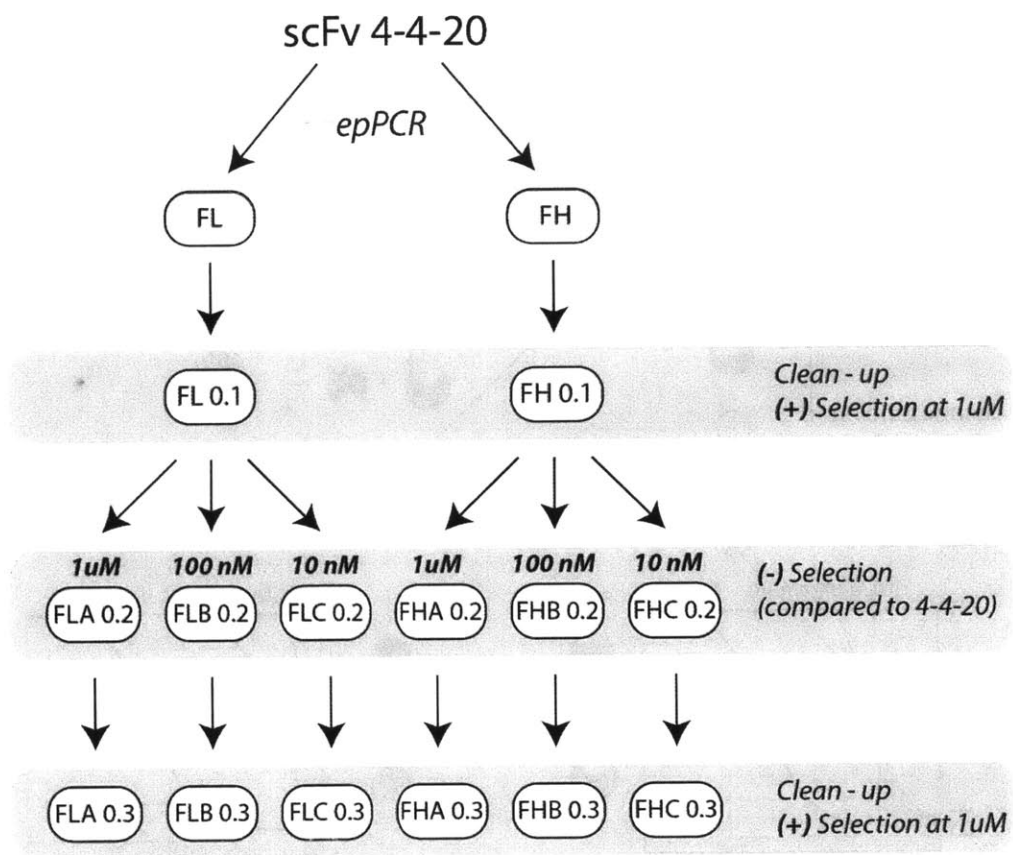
scFv 4-4-20

epPCR

FL

FH

FL 0.1

FH 0.1

Clean - up
(+) Selection at 1uM

1uM
FLA 0.2

100 nM
FLB 0.2

10 nM
FLC 0.2

1uM
FHA 0.2

100 nM
FHB 0.2

10 nM
FHC 0.2

(-) Selection
(compared to 4-4-20)

FLA 0.3

FLB 0.3

FLC 0.3

FHA 0.3

FHB 0.3

FHC 0.3

Clean - up
(+) Selection at 1uM